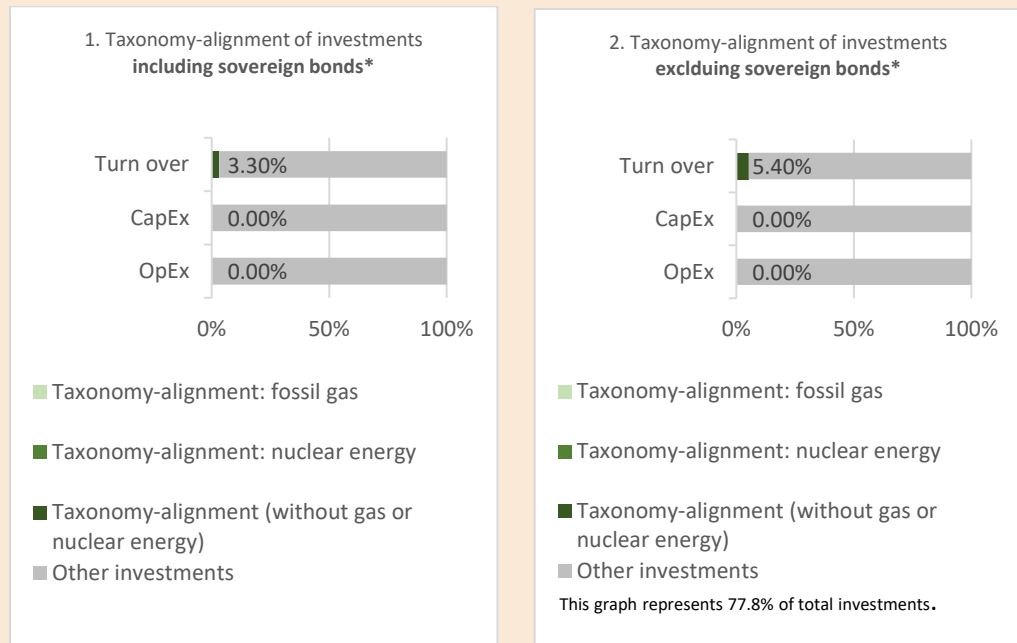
1. Taxonomy-alignment of investments
**including sovereign bonds***

Turn over 3.30%
CapEx 0.00%
OpEx 0.00%

0% 50% 100%

Taxonomy-alignment: fossil gas

Taxonomy-alignment: nuclear energy

Taxonomy-alignment (without gas or nuclear energy)

Other investments

2. Taxonomy-alignment of investments
**exclduing sovereign bonds***

Turn over 5.40%
CapEx 0.00%
OpEx 0.00%

0% 50% 100%

Taxonomy-alignment: fossil gas

Taxonomy-alignment: nuclear energy

Taxonomy-alignment (without gas or nuclear energy)

Other investments

This graph represents 77.8% of total investments.